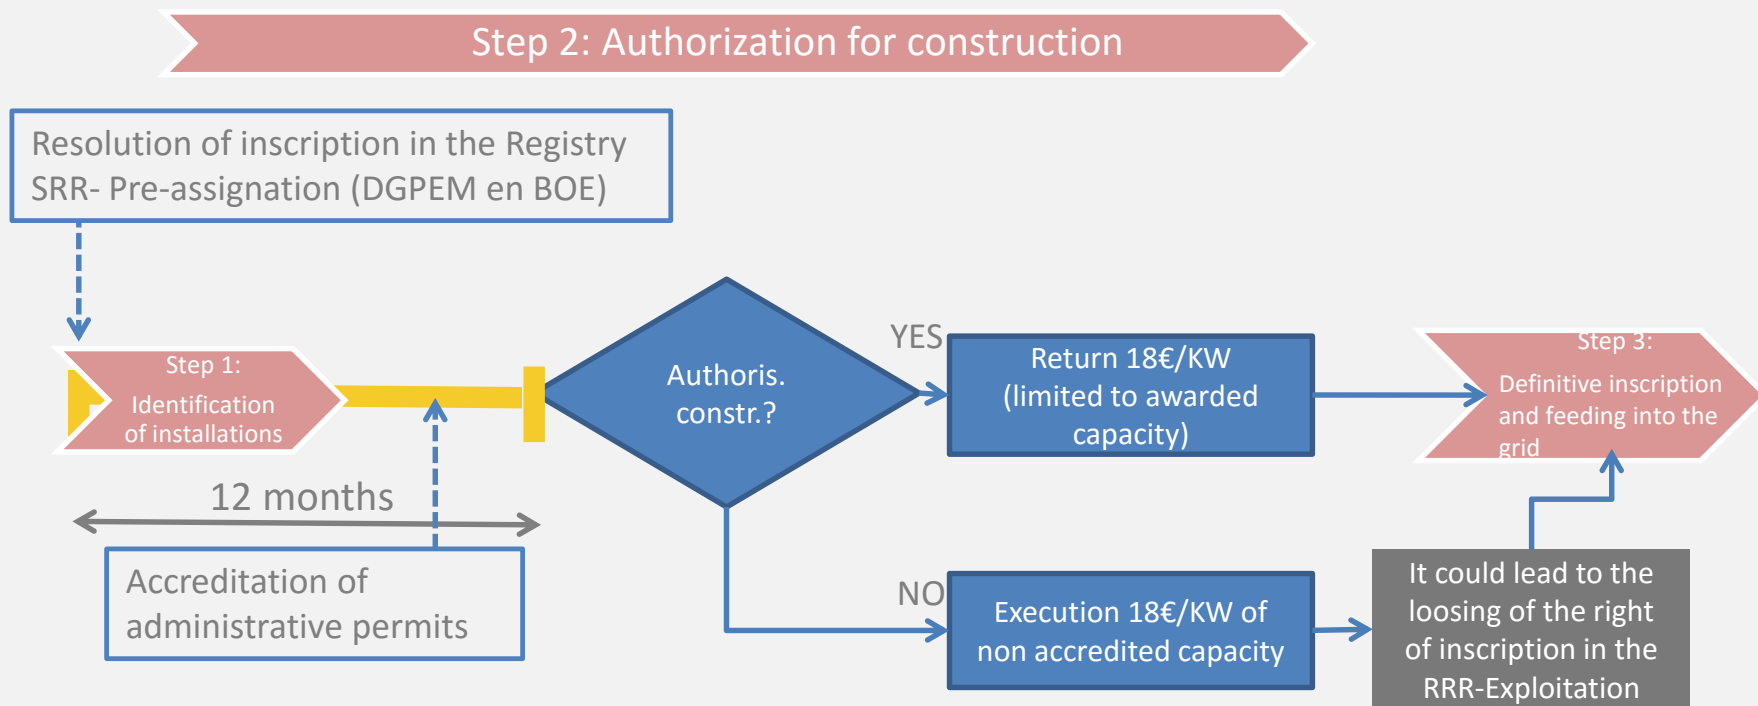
Step 2: Authorization for construction

Resolution of inscription in the Registry SRR- Pre-assignation (DGPEM en BOE)

Step 1:
Identification of installations

12 months

Accreditation of administrative permits

Authoris. constr.?

YES

Return 18€/KW (limited to awarded capacity)

Step 3:
Definitive inscription and feeding into the grid

NO

Execution 18€/KW of non accredited capacity

It could lead to the loosing of the right of inscription in the RRR-Exploitation